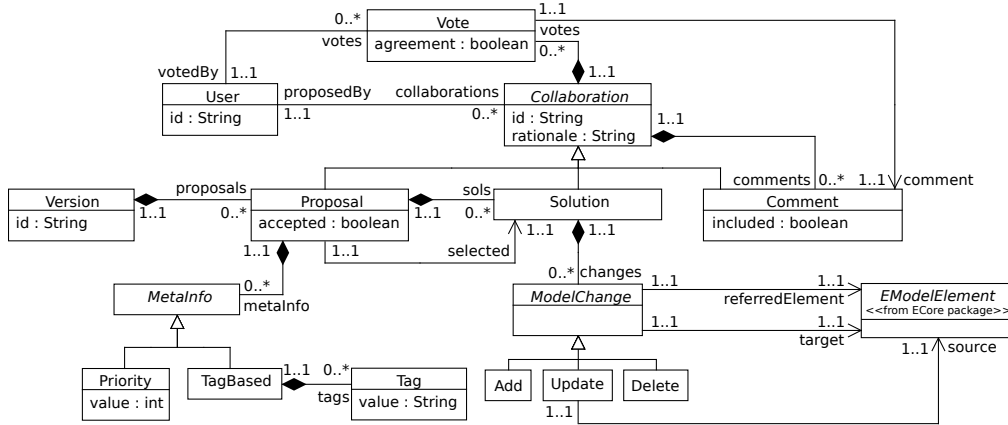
Vote
agreement : boolean

0..*
votes
1..1
votes
0..*
1..1
votedBy
1..1

User
id : String

proposedBy
1..1
collaborations
0..*

Collaboration
id : String
rationale : String

1..1

Version
id : String

proposals
1..1
0..*

Proposal
accepted : boolean

1..1
sols
0..*

Solution

1..1
1..1

comments
0..*
1..1
comment

Comment
included : boolean

1..1
1..1
selected

0..*
metaInfo

MetaInfo

0..*
changes

ModelChange

1..1
referredElement
1..1
1..1
target
1..1

EModelElement
<<from ECore package>>

1..1
source

Priority
value : int

TagBased

1..1
0..*
tags

Tag
value : String

Add
Update
Delete

1..1